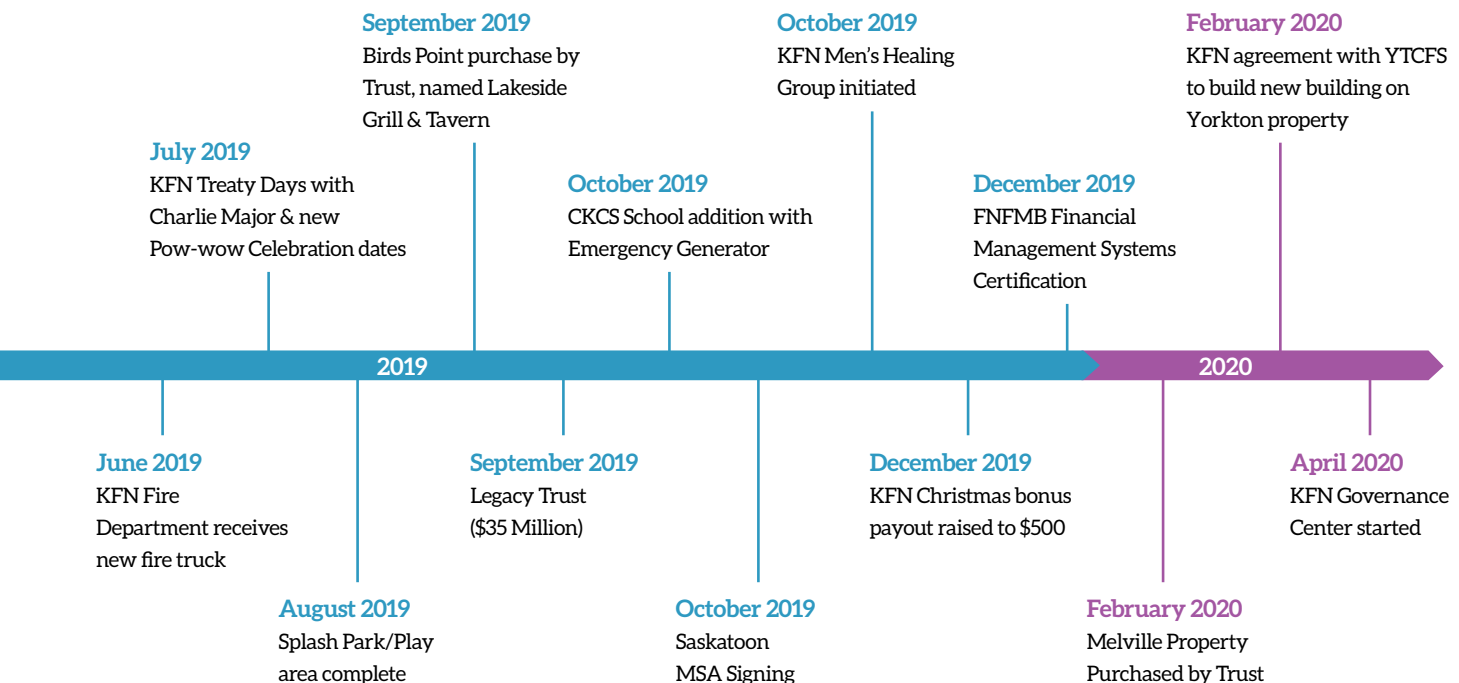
September 2019
Birds Point purchase by Trust, named Lakeside Grill & Tavern

October 2019
KFN Men's Healing Group initiated

February 2020
KFN agreement with YTCFS to build new building on Yorkton property

July 2019
KFN Treaty Days with Charlie Major & new Pow-wow Celebration dates

October 2019
CKCS School addition with Emergency Generator

December 2019
FNFMB Financial Management Systems Certification

2019

2020

June 2019
KFN Fire Department receives new fire truck

September 2019
Legacy Trust ($35 Million)

December 2019
KFN Christmas bonus payout raised to $500

April 2020
KFN Governance Center started

August 2019
Splash Park/Play area complete

October 2019
Saskatoon MSA Signing

February 2020
Melville Property Purchased by Trust